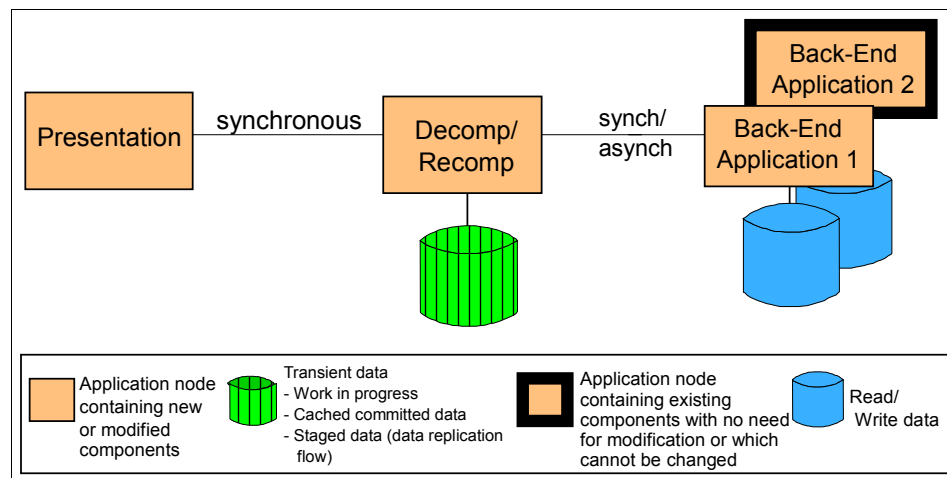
Presentation

synchronous

Decomp/ Recomp

synch/ asynch

Back-End Application 2

Back-End Application 1

Application node containing new or modified components

Transient data
- Work in progress
- Cached committed data
- Staged data (data replication flow)

Application node containing existing components with no need for modification or which cannot be changed

Read/ Write data